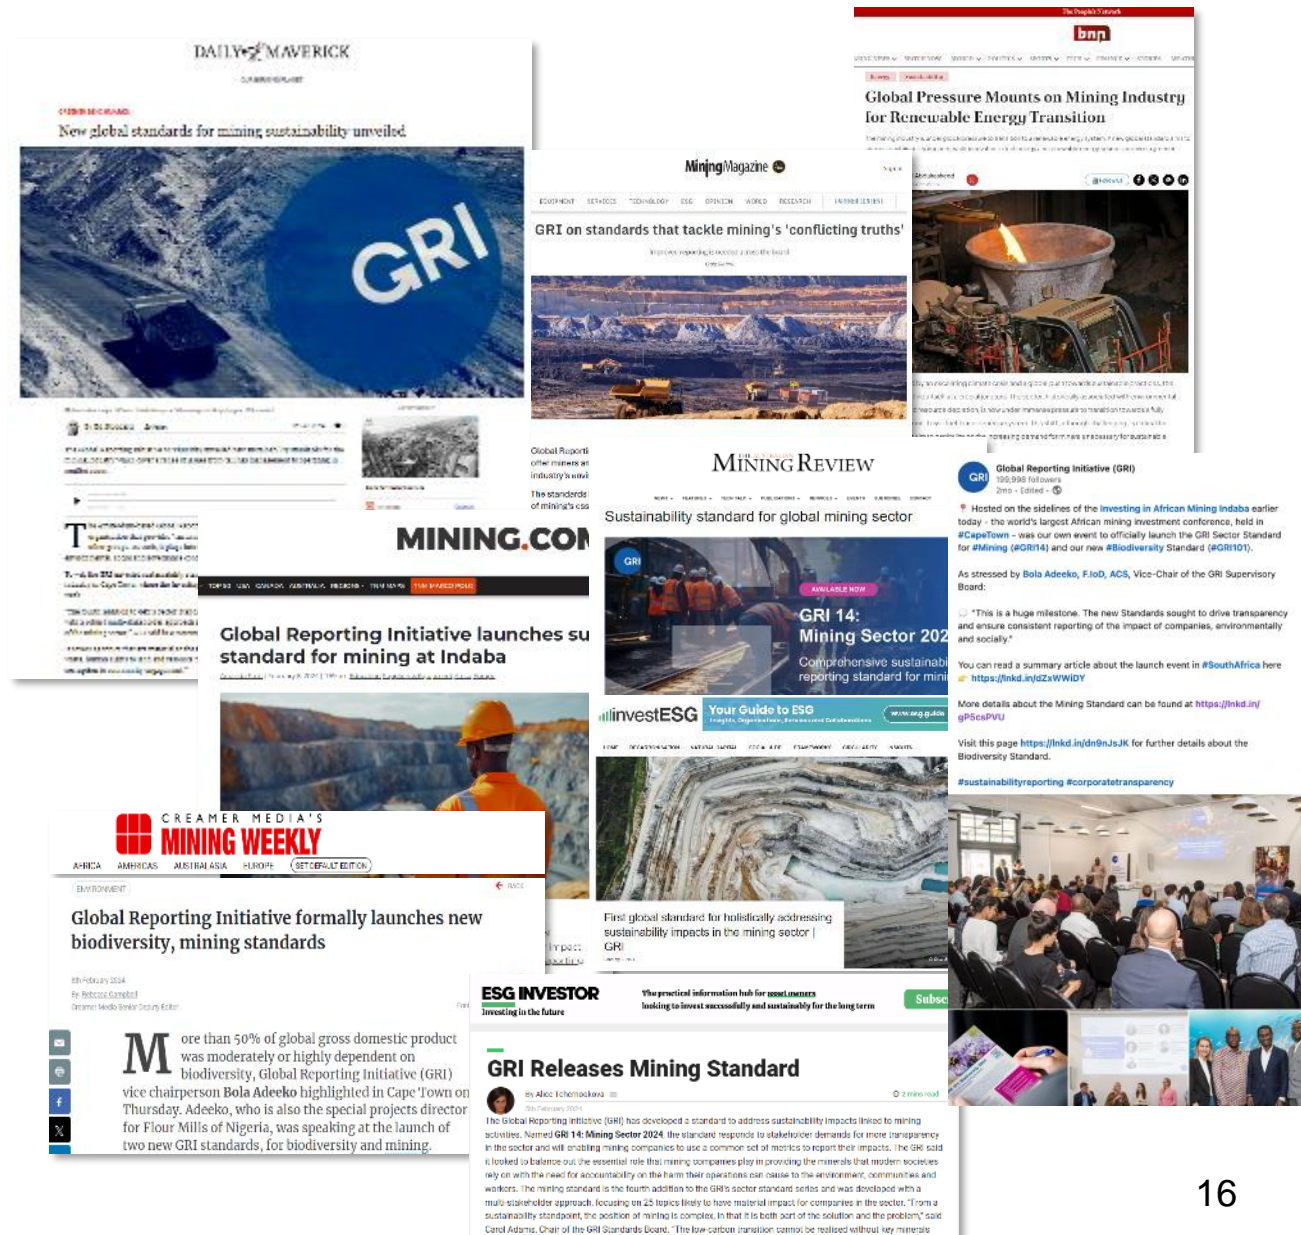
DAILY MAVERICK

New global standards for mining sustainability unveiled

GRI

bnn

Global Pressure Mounts on Mining Industry for Renewable Energy Transition

Mining Magazine

GRI on standards that tackle mining's 'conflicting truths'

MINING.COM

Global Reporting Initiative launches su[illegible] standard for mining at Indaba

MINING REVIEW

Sustainability standard for global mining sector

GRI

AVAILABLE NOW

GRI 14: Mining Sector 202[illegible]

Comprehensive sustainabi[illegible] reporting standard for mini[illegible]

investESG

Your Guide to ESG

First global standard for holistically addressing sustainability impacts in the mining sector | GRI

Global Reporting Initiative (GRI)
199,998 followers
2mo · Edited

📍 Hosted on the sidelines of the Investing in African Mining Indaba earlier today - the world's largest African mining investment conference, held in #CapeTown - was our own event to officially launch the GRI Sector Standard for #Mining (#GRI14) and our new #Biodiversity Standard (#GRI101).

As stressed by Bola Adeeko, F.IoD, ACS, Vice-Chair of the GRI Supervisory Board:

"This is a huge milestone. The new Standards sought to drive transparency and ensure consistent reporting of the impact of companies, environmentally and socially."

You can read a summary article about the launch event in #SouthAfrica here 👉 https://lnkd.in/dZxWWiDY

More details about the Mining Standard can be found at https://lnkd.in/gP5csPVU

Visit this page https://lnkd.in/dn9nJsJK for further details about the Biodiversity Standard.

#sustainabilityreporting #corporatetransparency

CREAMER MEDIA'S
MINING WEEKLY

AFRICA AMERICAS AUSTRALASIA EUROPE SET DEFAULT EDITION

ENVIRONMENT

Global Reporting Initiative formally launches new biodiversity, mining standards

8th February 2024

By: Rebecca Campbell
Creamer Media Senior Deputy Editor

More than 50% of global gross domestic product was moderately or highly dependent on biodiversity, Global Reporting Initiative (GRI) vice chairperson Bola Adeeko highlighted in Cape Town on Thursday. Adeeko, who is also the special projects director for Flour Mills of Nigeria, was speaking at the launch of two new GRI standards, for biodiversity and mining.

ESG INVESTOR
Investing in the future

The practical information hub for asset owners looking to invest successfully and sustainably for the long term

Subsc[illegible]

GRI Releases Mining Standard

By Alice Tchernookova
2 mins read

The Global Reporting Initiative (GRI) has developed a standard to address sustainability impacts linked to mining activities. Named GRI 14: Mining Sector 2024, the standard responds to stakeholder demands for more transparency in the sector and will enabling mining companies to use a common set of metrics to report their impacts. The GRI said it looked to balance out the essential role that mining companies play in providing the minerals that modern societies rely on with the need for accountability on the harm their operations can cause to the environment, communities and workers. The mining standard is the fourth addition to the GRI's sector standard series and was developed with a multi-stakeholder approach, focusing on 25 topics likely to have material impact for companies in the sector. "From a sustainability standpoint, the position of mining is complex, in that it is both part of the solution and the problem," said Carol Adams, Chair of the GRI Standards Board. "The low-carbon transition cannot be realised without key minerals

16